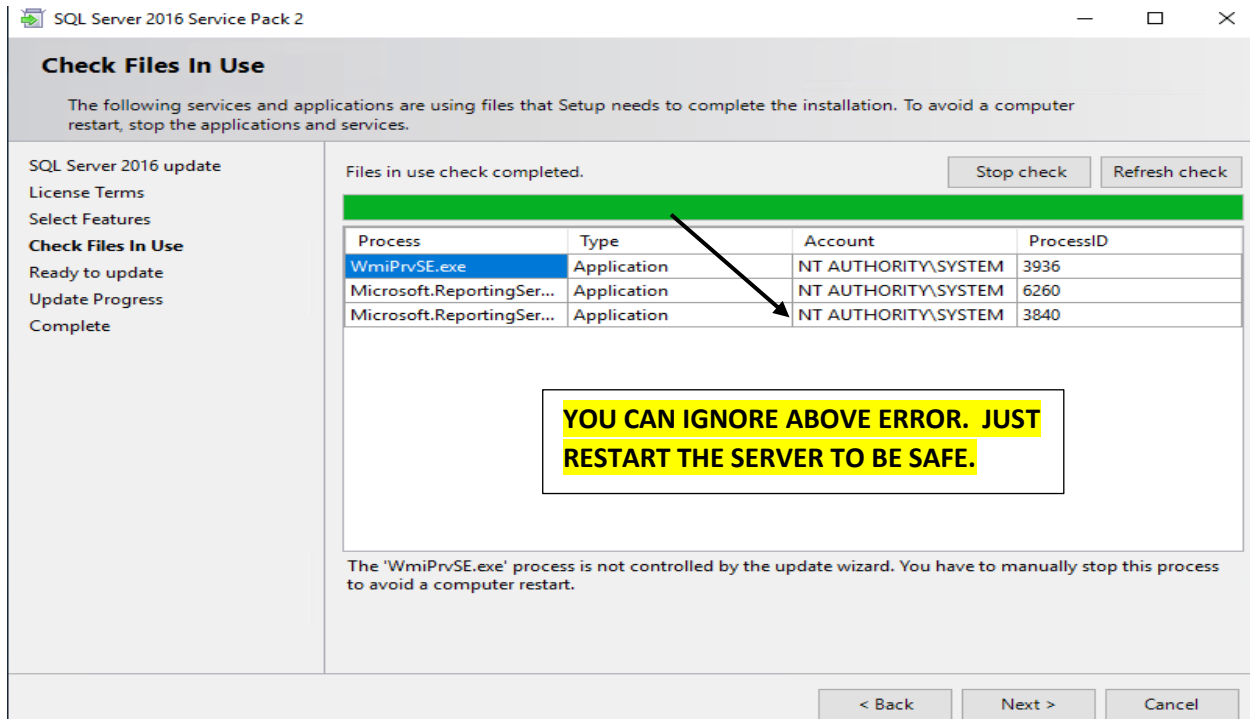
SQL Server 2016 Service Pack 2

Check Files In Use

The following services and applications are using files that Setup needs to complete the installation. To avoid a computer restart, stop the applications and services.

SQL Server 2016 update
License Terms
Select Features
Check Files In Use
Ready to update
Update Progress
Complete

Files in use check completed.

Stop check

Refresh check

| Process | Type | Account | ProcessID |
|---|---|---|---|
| WmiPrvSE.exe | Application | NT AUTHORITY\SYSTEM | 3936 |
| Microsoft.ReportingSer... | Application | NT AUTHORITY\SYSTEM | 6260 |
| Microsoft.ReportingSer... | Application | NT AUTHORITY\SYSTEM | 3840 |

YOU CAN IGNORE ABOVE ERROR. JUST RESTART THE SERVER TO BE SAFE.

The 'WmiPrvSE.exe' process is not controlled by the update wizard. You have to manually stop this process to avoid a computer restart.

< Back

Next >

Cancel